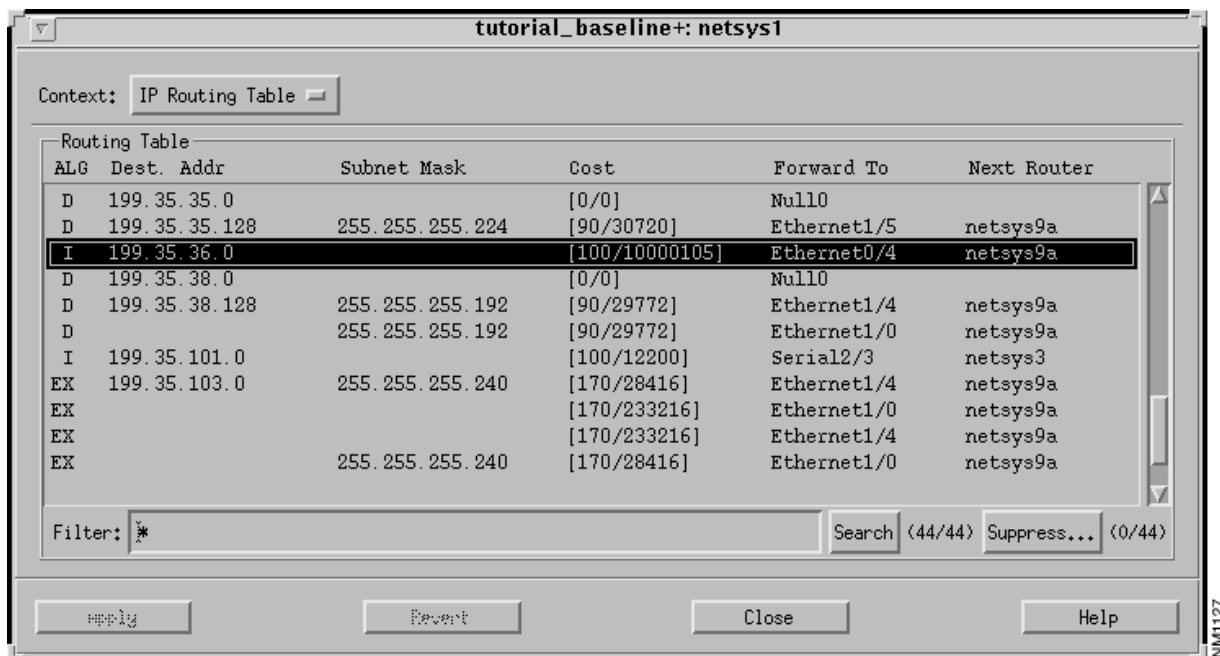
tutorial_baseline+: netsys1

Context: IP Routing Table

Routing Table

| ALG | Dest. Addr | Subnet Mask | Cost | Forward To | Next Router |
|---|---|---|---|---|---|
| D | 199.35.35.0 | | [0/0] | Null0 | |
| D | 199.35.35.128 | 255.255.255.224 | [90/30720] | Ethernet1/5 | netsys9a |
| I | 199.35.36.0 | | [100/10000105] | Ethernet0/4 | netsys9a |
| D | 199.35.38.0 | | [0/0] | Null0 | |
| D | 199.35.38.128 | 255.255.255.192 | [90/29772] | Ethernet1/4 | netsys9a |
| D | | 255.255.255.192 | [90/29772] | Ethernet1/0 | netsys9a |
| I | 199.35.101.0 | | [100/12200] | Serial2/3 | netsys3 |
| EX | 199.35.103.0 | 255.255.255.240 | [170/28416] | Ethernet1/4 | netsys9a |
| EX | | | [170/233216] | Ethernet1/0 | netsys9a |
| EX | | | [170/233216] | Ethernet1/4 | netsys9a |
| EX | | 255.255.255.240 | [170/28416] | Ethernet1/0 | netsys9a |

Filter: *

Search (44/44) Suppress... (0/44)

Apply Revert Close Help

NM1127